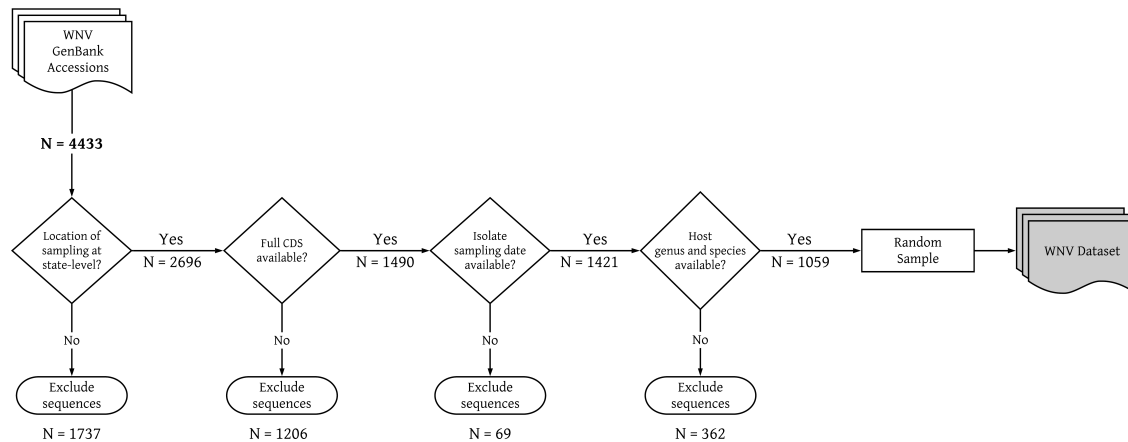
WNV GenBank Accessions

N = 4433

Location of sampling at state-level?

Yes
N = 2696

Full CDS available?

Yes
N = 1490

Isolate sampling date available?

Yes
N = 1421

Host genus and species available?

Yes
N = 1059

Random Sample

WNV Dataset

No

Exclude sequences

N = 1737

No

Exclude sequences

N = 1206

No

Exclude sequences

N = 69

No

Exclude sequences

N = 362